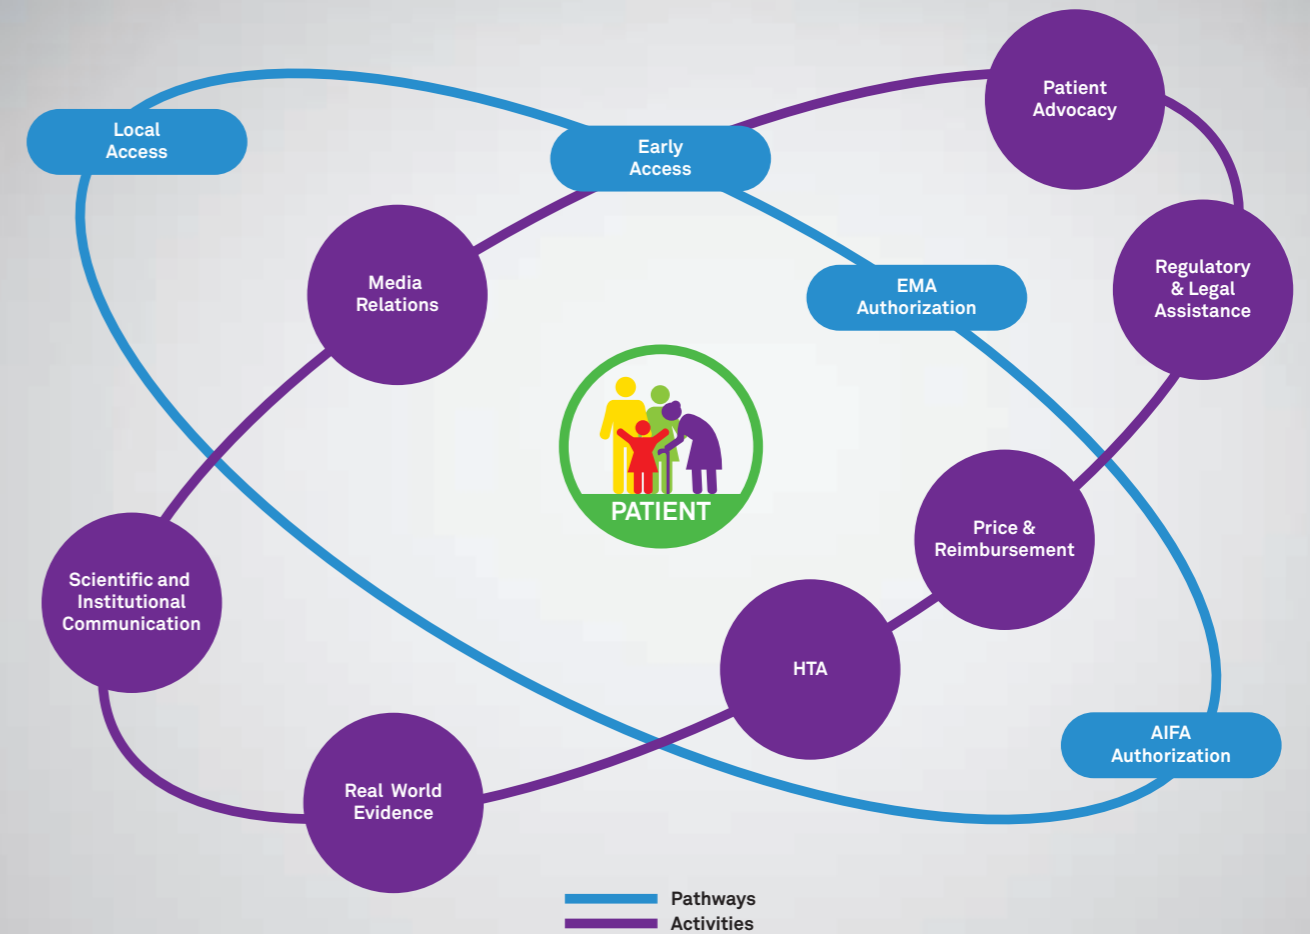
Local Access

Early Access

Patient Advocacy

Media Relations

EMA Authorization

Regulatory & Legal Assistance

PATIENT

Price & Reimbursement

Scientific and Institutional Communication

HTA

AIFA Authorization

Real World Evidence

Pathways
Activities